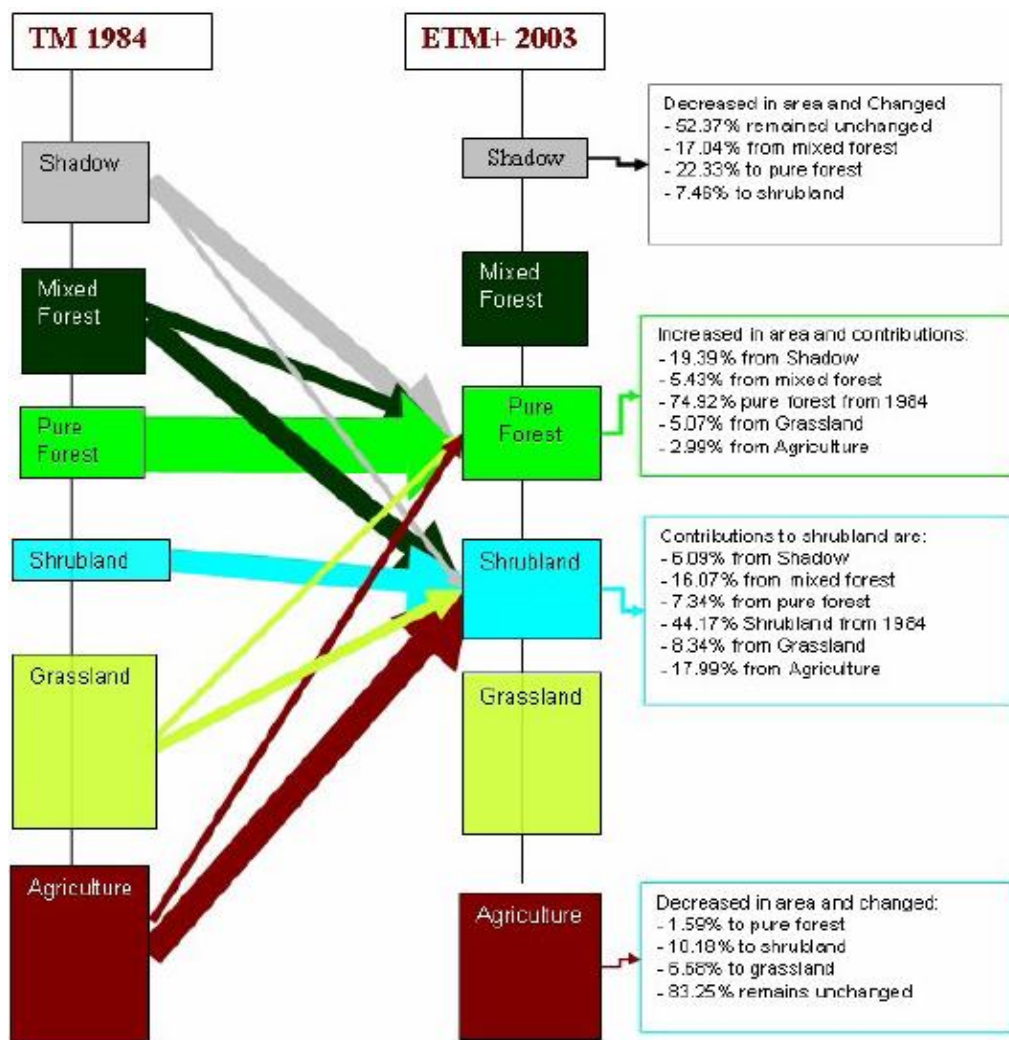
TM 1984

Shadow

Mixed Forest

Pure Forest

Shrubland

Grassland

Agriculture

ETM+ 2003

Shadow

Mixed Forest

Pure Forest

Shrubland

Grassland

Agriculture

Decreased in area and Changed
- 52.37% remained unchanged
- 17.04% from mixed forest
- 22.33% to pure forest
- 7.46% to shrubland

Increased in area and contributions:
- 19.39% from Shadow
- 5.43% from mixed forest
- 74.92% pure forest from 1984
- 5.07% from Grassland
- 2.99% from Agriculture

Contributions to shrubland are:
- 6.09% from Shadow
- 16.07% from mixed forest
- 7.34% from pure forest
- 44.17% Shrubland from 1984
- 8.34% from Grassland
- 17.99% from Agriculture

Decreased in area and changed:
- 1.59% to pure forest
- 10.18% to shrubland
- 5.58% to grassland
- 83.25% remains unchanged